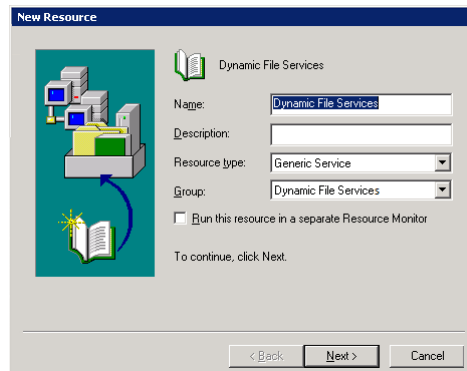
New Resource

Dynamic File Services

Name: Dynamic File Services

Description:

Resource type: Generic Service

Group: Dynamic File Services

Run this resource in a separate Resource Monitor

To continue, click Next.

< Back Next > Cancel